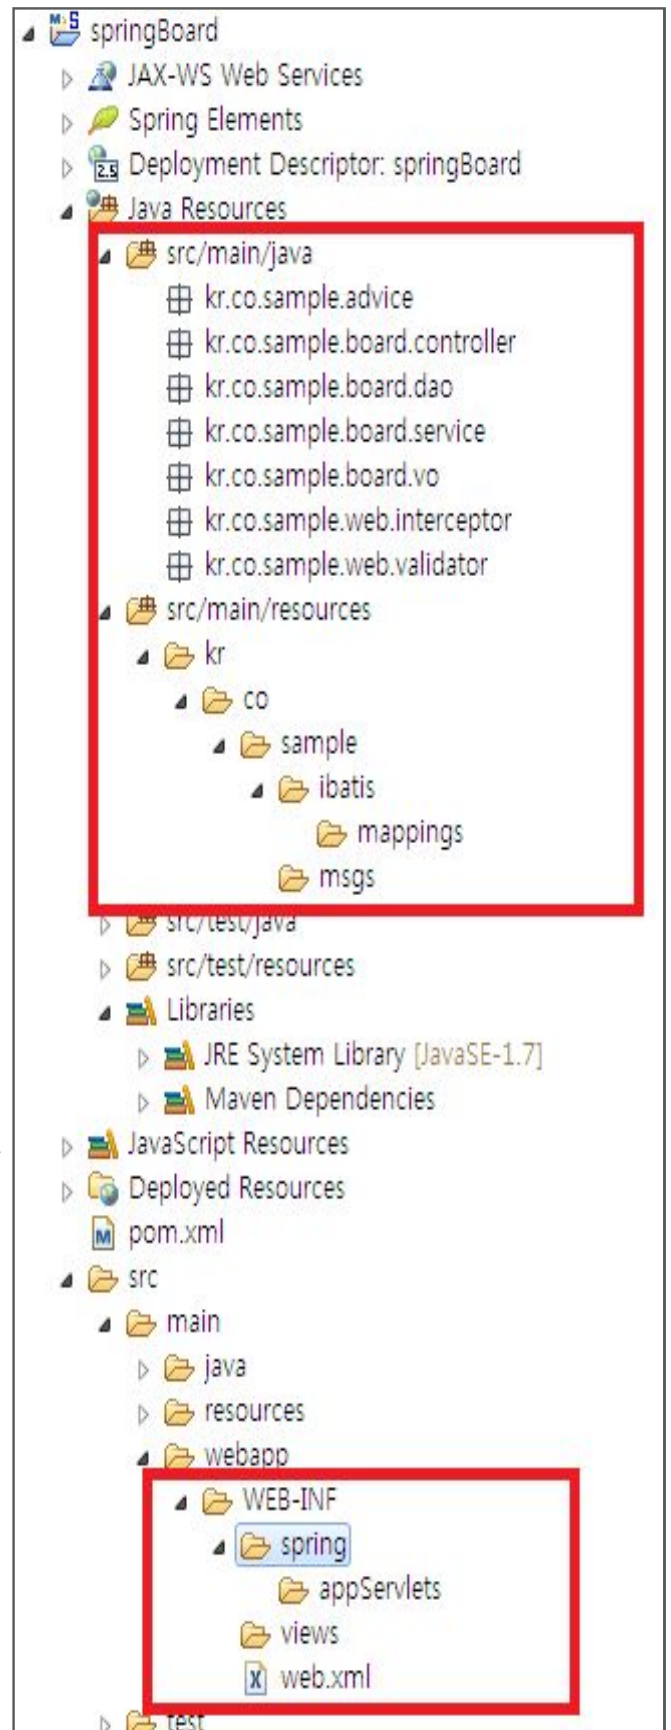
springBoard
JAX-WS Web Services
Spring Elements
Deployment Descriptor: springBoard
Java Resources
src/main/java
kr.co.sample.advice
kr.co.sample.board.controller
kr.co.sample.board.dao
kr.co.sample.board.service
kr.co.sample.board.vo
kr.co.sample.web.interceptor
kr.co.sample.web.validator
src/main/resources
kr
co
sample
ibatis
mappings
msgs
src/test/java
src/test/resources
Libraries
JRE System Library [JavaSE-1.7]
Maven Dependencies
JavaScript Resources
Deployed Resources
pom.xml
src
main
java
resources
webapp
WEB-INF
spring
appServlets
views
web.xml
test